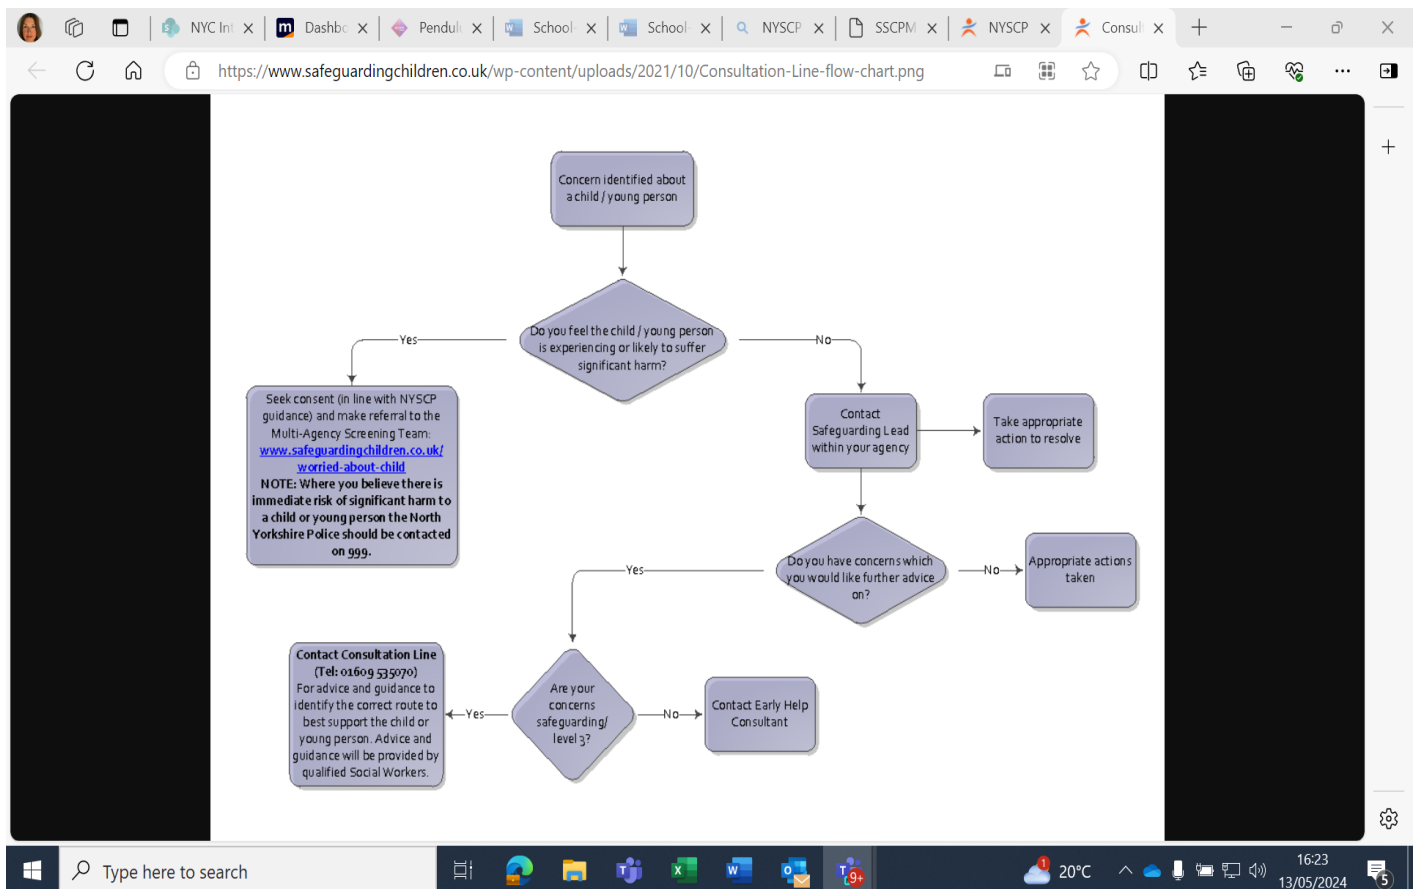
NYC Int ×
Dashbo ×
Pendul ×
School ×
School ×
NYSCP ×
SSCPM ×
NYSCP ×
Consul ×

https://www.safeguardingchildren.co.uk/wp-content/uploads/2021/10/Consultation-Line-flow-chart.png

Concern identified about a child / young person

Do you feel the child / young person is experiencing or likely to suffer significant harm?

Yes

No

Seek consent (in line with NYSCP guidance) and make referral to the Multi-Agency Screening Team: www.safeguardingchildren.co.uk/worried-about-child
NOTE: Where you believe there is immediate risk of significant harm to a child or young person the North Yorkshire Police should be contacted on 999.

Contact Safeguarding Lead within your agency

Take appropriate action to resolve

Do you have concerns which you would like further advice on?

Yes

No

Appropriate actions taken

Contact Consultation Line (Tel: 01609 535070)
For advice and guidance to identify the correct route to best support the child or young person. Advice and guidance will be provided by qualified Social Workers.

Yes

Are your concerns safeguarding/ level 3?

No

Contact Early Help Consultant

Type here to search

20°C

16:23
13/05/2024